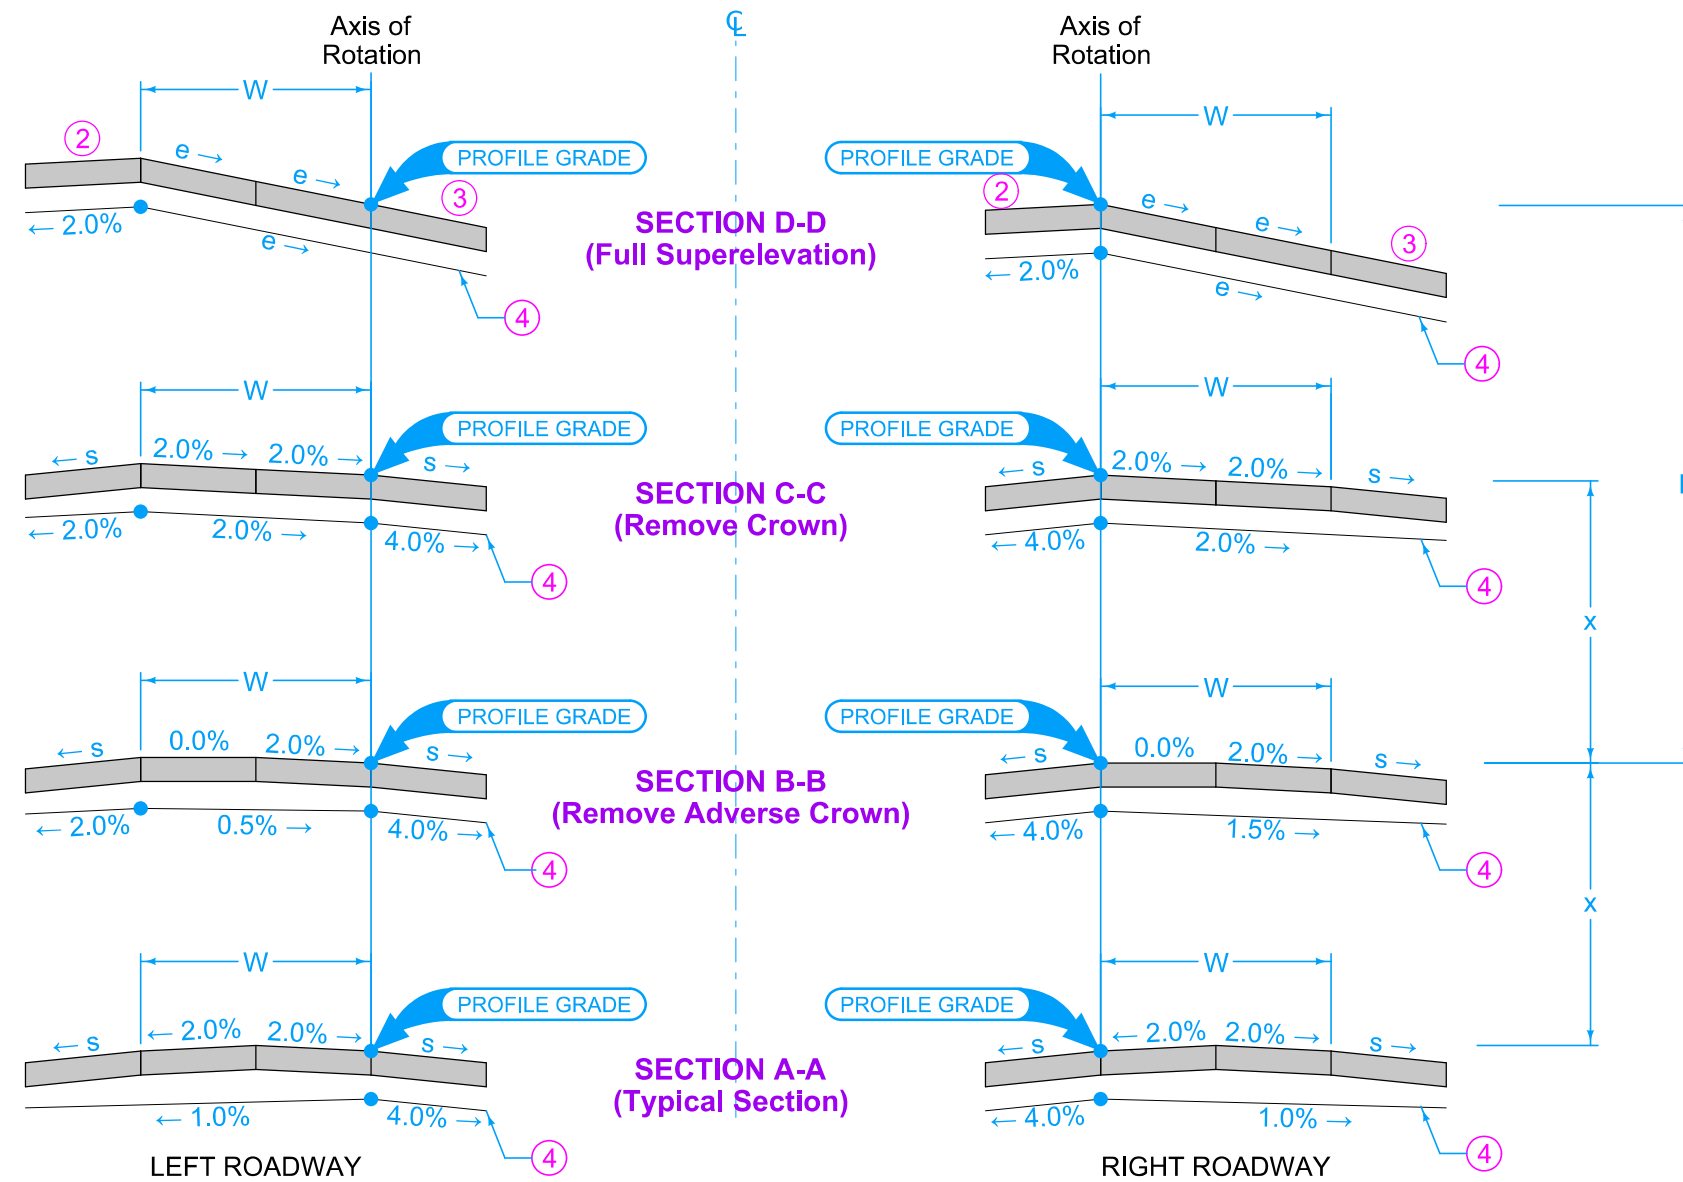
Axis of Rotation

℄

Axis of Rotation

W

W

2

e →

e →

PROFILE GRADE

PROFILE GRADE

3

2

e →

e →

3

← 2.0%

e →

SECTION D-D
(Full Superelevation)

← 2.0%

e →

4

4

W

W

PROFILE GRADE

PROFILE GRADE

← s

2.0% →

2.0% →

s →

← s

2.0% →

2.0% →

s →

← 2.0%

2.0% →

4.0% →

SECTION C-C
(Remove Crown)

← 4.0%

2.0% →

4

4

x

W

W

PROFILE GRADE

PROFILE GRADE

← s

0.0%

2.0% →

s →

← s

0.0%

2.0% →

s →

← 2.0%

0.5% →

4.0% →

SECTION B-B
(Remove Adverse Crown)

← 4.0%

1.5% →

4

4

x

W

W

PROFILE GRADE

PROFILE GRADE

← s

← 2.0%

2.0% →

s →

← s

← 2.0%

2.0% →

s →

← 1.0%

4.0% →

SECTION A-A
(Typical Section)

← 4.0%

1.0% →

4

4

LEFT ROADWAY

RIGHT ROADWAY